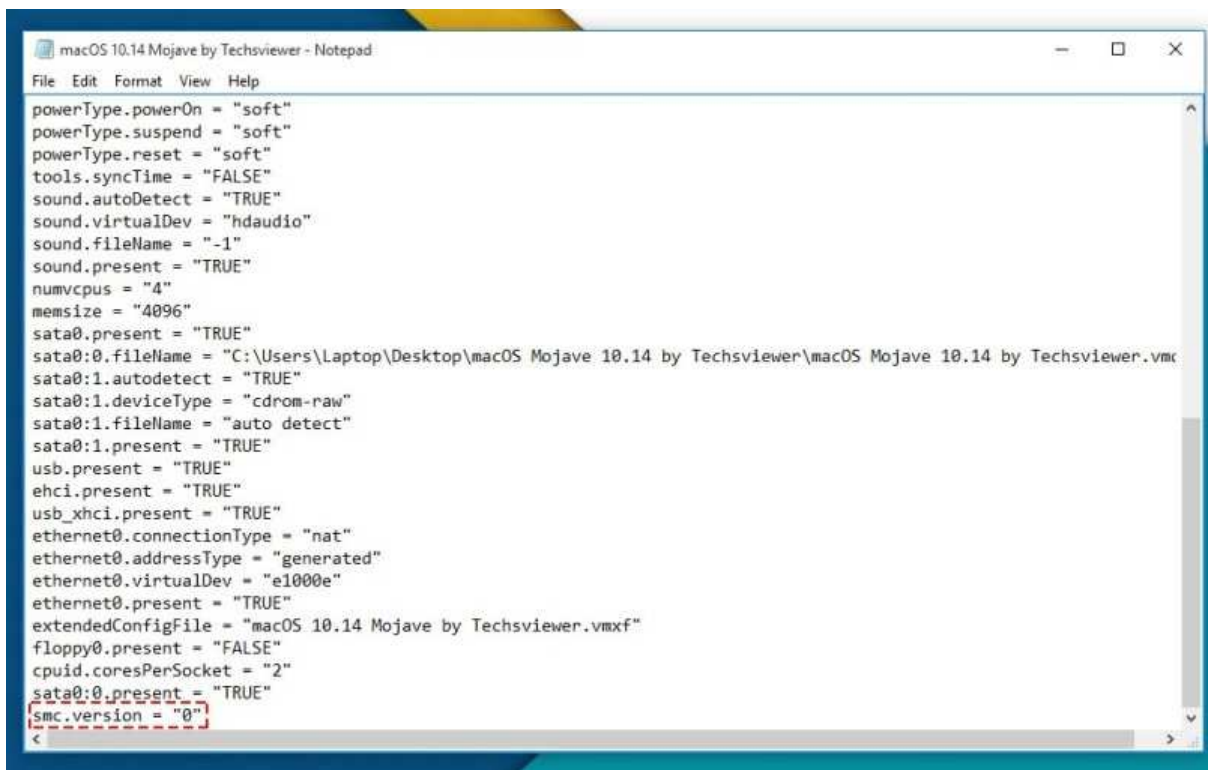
macOS 10.14 Mojave by Techsviewer - Notepad

File Edit Format View Help

powerType.powerOn = "soft"
powerType.suspend = "soft"
powerType.reset = "soft"
tools.syncTime = "FALSE"
sound.autoDetect = "TRUE"
sound.virtualDev = "hdaudio"
sound.fileName = "-1"
sound.present = "TRUE"
numvcpus = "4"
memsize = "4096"
sata0.present = "TRUE"
sata0:0.fileName = "C:\Users\Laptop\Desktop\macOS Mojave 10.14 by Techsviewer\macOS Mojave 10.14 by Techsviewer.vm
sata0:1.autodetect = "TRUE"
sata0:1.deviceType = "cdrom-raw"
sata0:1.fileName = "auto detect"
sata0:1.present = "TRUE"
usb.present = "TRUE"
ehci.present = "TRUE"
usb_xhci.present = "TRUE"
ethernet0.connectionType = "nat"
ethernet0.addressType = "generated"
ethernet0.virtualDev = "e1000e"
ethernet0.present = "TRUE"
extendedConfigFile = "macOS 10.14 Mojave by Techsviewer.vmxf"
floppy0.present = "FALSE"
cpuid.coresPerSocket = "2"
sata0:0.present = "TRUE"
smc.version = "0"